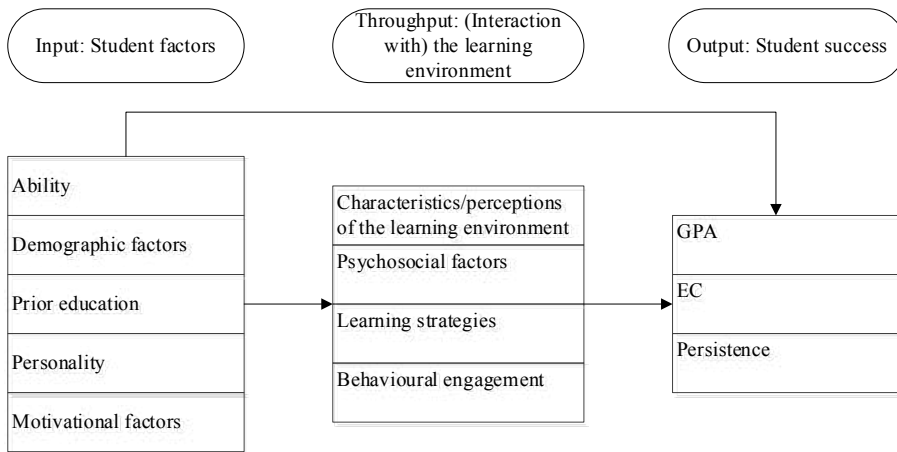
Input: Student factors

Throughput: (Interaction with) the learning environment

Output: Student success

Ability

Demographic factors

Prior education

Personality

Motivational factors

Characteristics/perceptions of the learning environment

Psychosocial factors

Learning strategies

Behavioural engagement

GPA

EC

Persistence